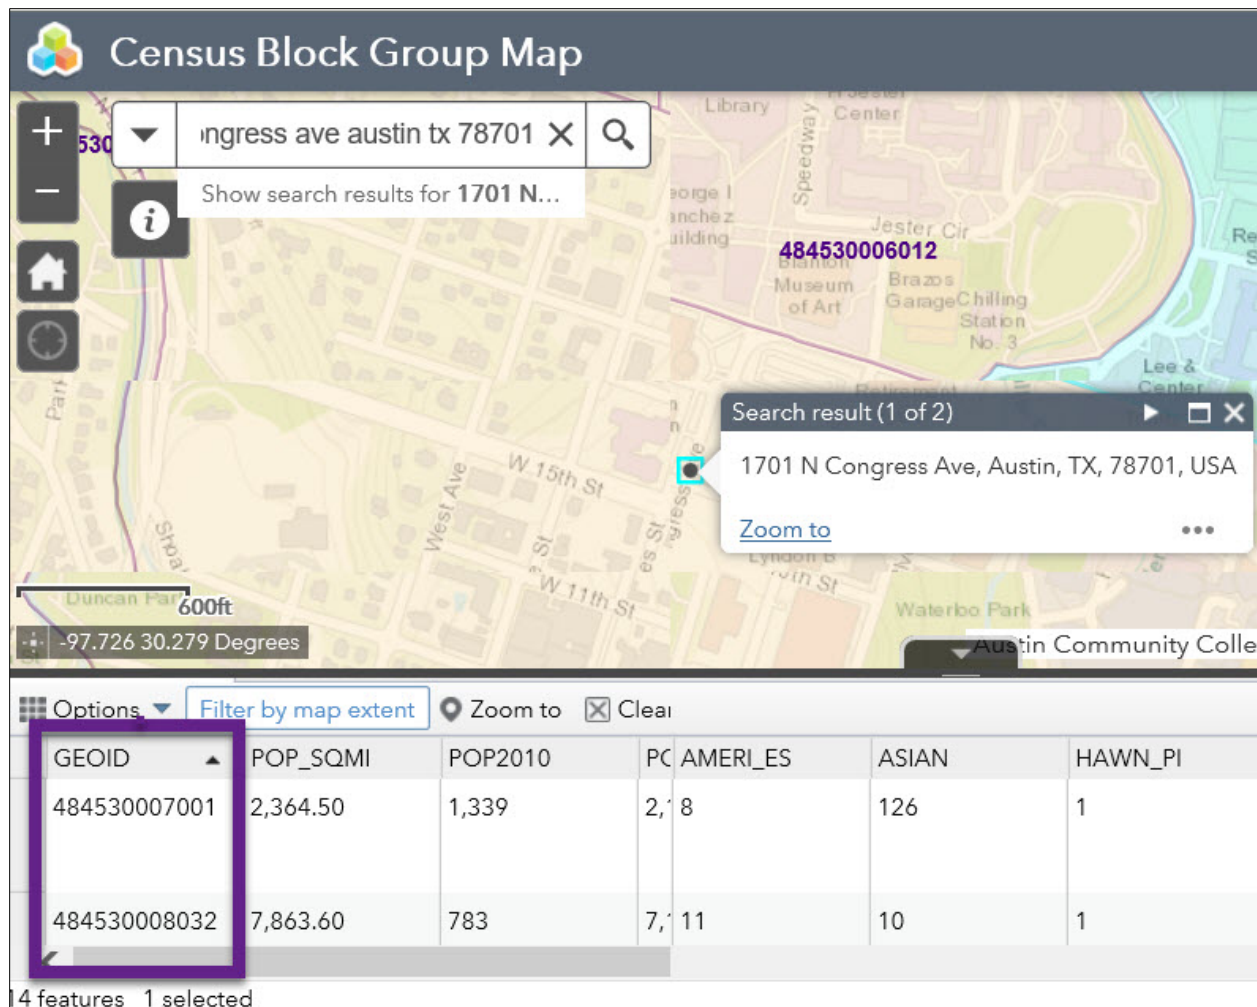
Census Block Group Map

+
−
530
ngress ave austin tx 78701 ✕
Show search results for **1701 N...**

Library
Center
Speedway
eorge I
anchez
uilding
Jester Cir
484530006012
Blanton
Museum
of Art
Brazos
Garage
Chilling
Station
No. 3
Re
Lee &
Center
Park

Search result (1 of 2)
1701 N Congress Ave, Austin, TX, 78701, USA
Zoom to
•••

W 15th St
West Ave
St
es St
gress
Shoal
W 11th St
Lyndon B
Waterloo Park
Duncan Park
600ft
-97.726 30.279 Degrees
Austin Community Colle

Options
Filter by map extent
Zoom to
Clear

| GEOID | POP_SQMI | POP2010 | PC | AMERI_ES | ASIAN | HAWN_PI |
|---|---|---|---|---|---|---|
| 484530007001 | 2,364.50 | 1,339 | 2, | 8 | 126 | 1 |
| 484530008032 | 7,863.60 | 783 | 7, | 11 | 10 | 1 |

14 features 1 selected